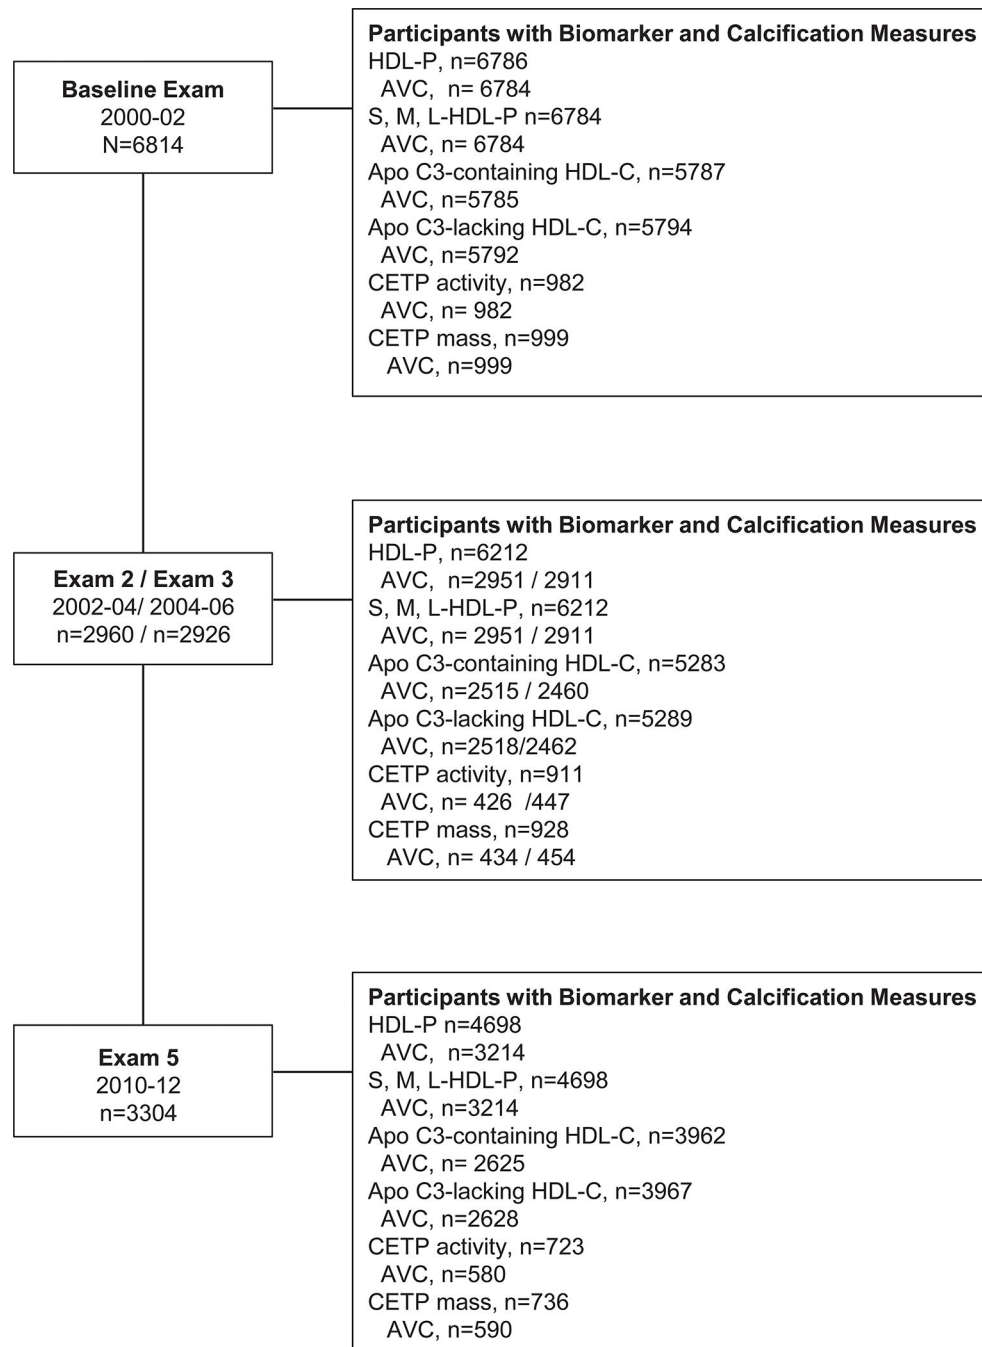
Baseline Exam
2000-02
N=6814

Participants with Biomarker and Calcification Measures
HDL-P, n=6786
AVC, n= 6784
S, M, L-HDL-P n=6784
AVC, n= 6784
Apo C3-containing HDL-C, n=5787
AVC, n=5785
Apo C3-lacking HDL-C, n=5794
AVC, n=5792
CETP activity, n=982
AVC, n= 982
CETP mass, n=999
AVC, n=999

Exam 2 / Exam 3
2002-04/ 2004-06
n=2960 / n=2926

Participants with Biomarker and Calcification Measures
HDL-P, n=6212
AVC, n=2951 / 2911
S, M, L-HDL-P, n=6212
AVC, n= 2951 / 2911
Apo C3-containing HDL-C, n=5283
AVC, n=2515 / 2460
Apo C3-lacking HDL-C, n=5289
AVC, n=2518/2462
CETP activity, n=911
AVC, n= 426 /447
CETP mass, n=928
AVC, n= 434 / 454

Exam 5
2010-12
n=3304

Participants with Biomarker and Calcification Measures
HDL-P n=4698
AVC, n=3214
S, M, L-HDL-P, n=4698
AVC, n=3214
Apo C3-containing HDL-C, n=3962
AVC, n= 2625
Apo C3-lacking HDL-C, n=3967
AVC, n=2628
CETP activity, n=723
AVC, n=580
CETP mass, n=736
AVC, n=590